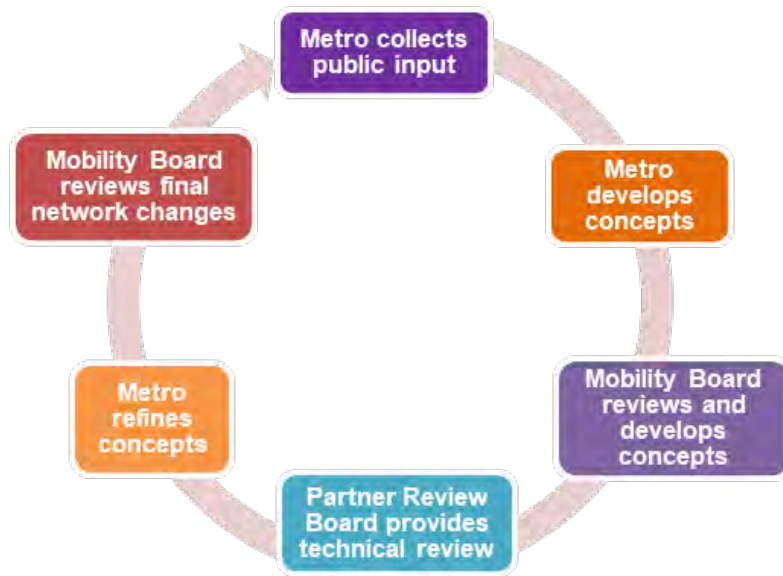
Metro collects public input

Metro develops concepts

Mobility Board reviews and develops concepts

Partner Review Board provides technical review

Metro refines concepts

Mobility Board reviews final network changes